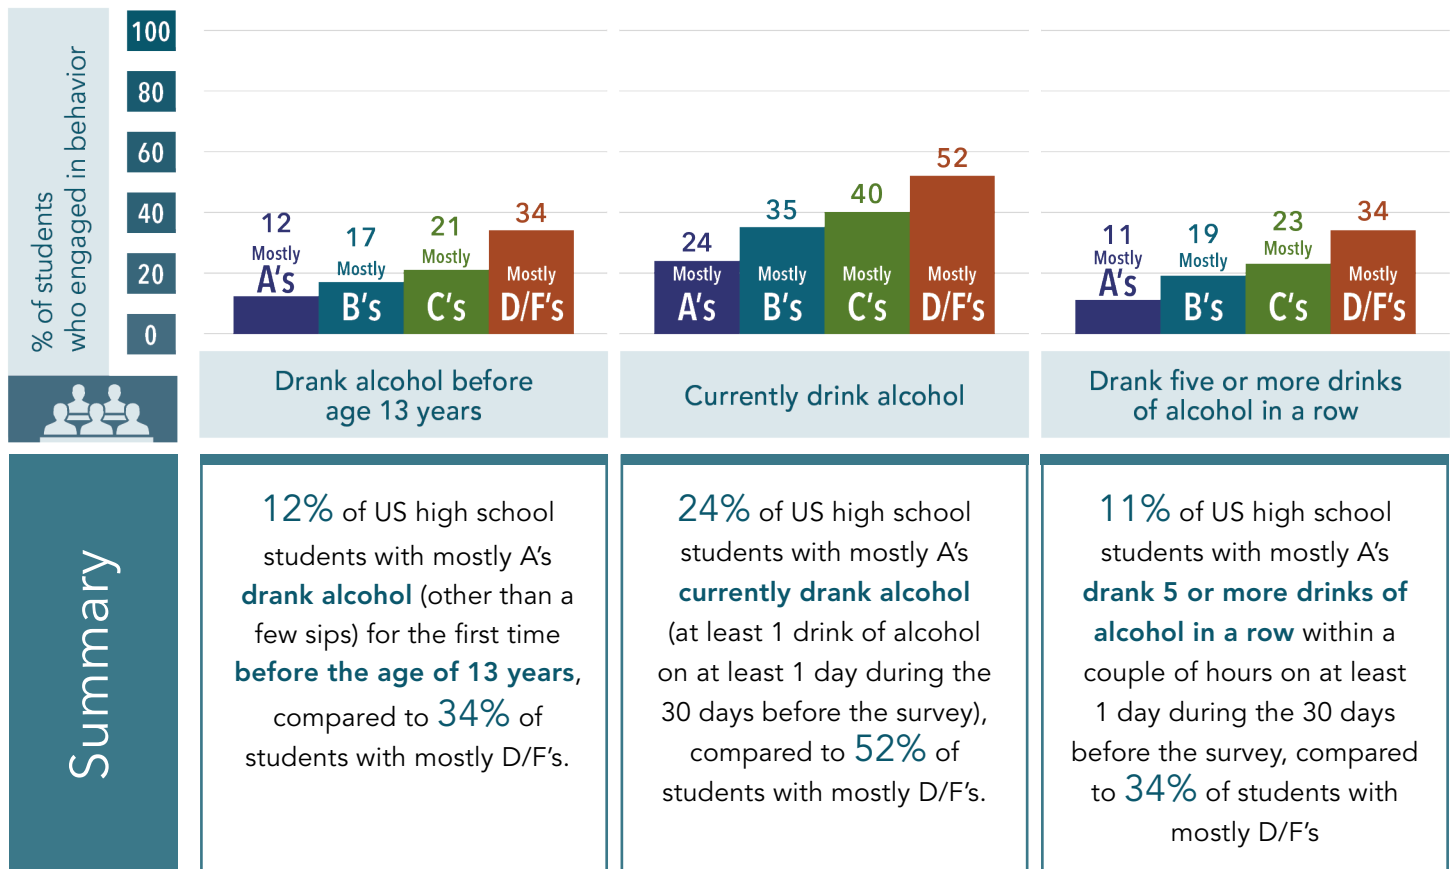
% of students who engaged in behavior

100
80
60
40
20
0

12 Mostly A's
17 Mostly B's
21 Mostly C's
34 Mostly D/F's

Drank alcohol before age 13 years

24 Mostly A's
35 Mostly B's
40 Mostly C's
52 Mostly D/F's

Currently drink alcohol

11 Mostly A's
19 Mostly B's
23 Mostly C's
34 Mostly D/F's

Drank five or more drinks of alcohol in a row

Summary

12% of US high school students with mostly A's **drank alcohol** (other than a few sips) for the first time **before the age of 13 years**, compared to 34% of students with mostly D/F's.

24% of US high school students with mostly A's **currently drank alcohol** (at least 1 drink of alcohol on at least 1 day during the 30 days before the survey), compared to 52% of students with mostly D/F's.

11% of US high school students with mostly A's **drank 5 or more drinks of alcohol in a row** within a couple of hours on at least 1 day during the 30 days before the survey, compared to 34% of students with mostly D/F's